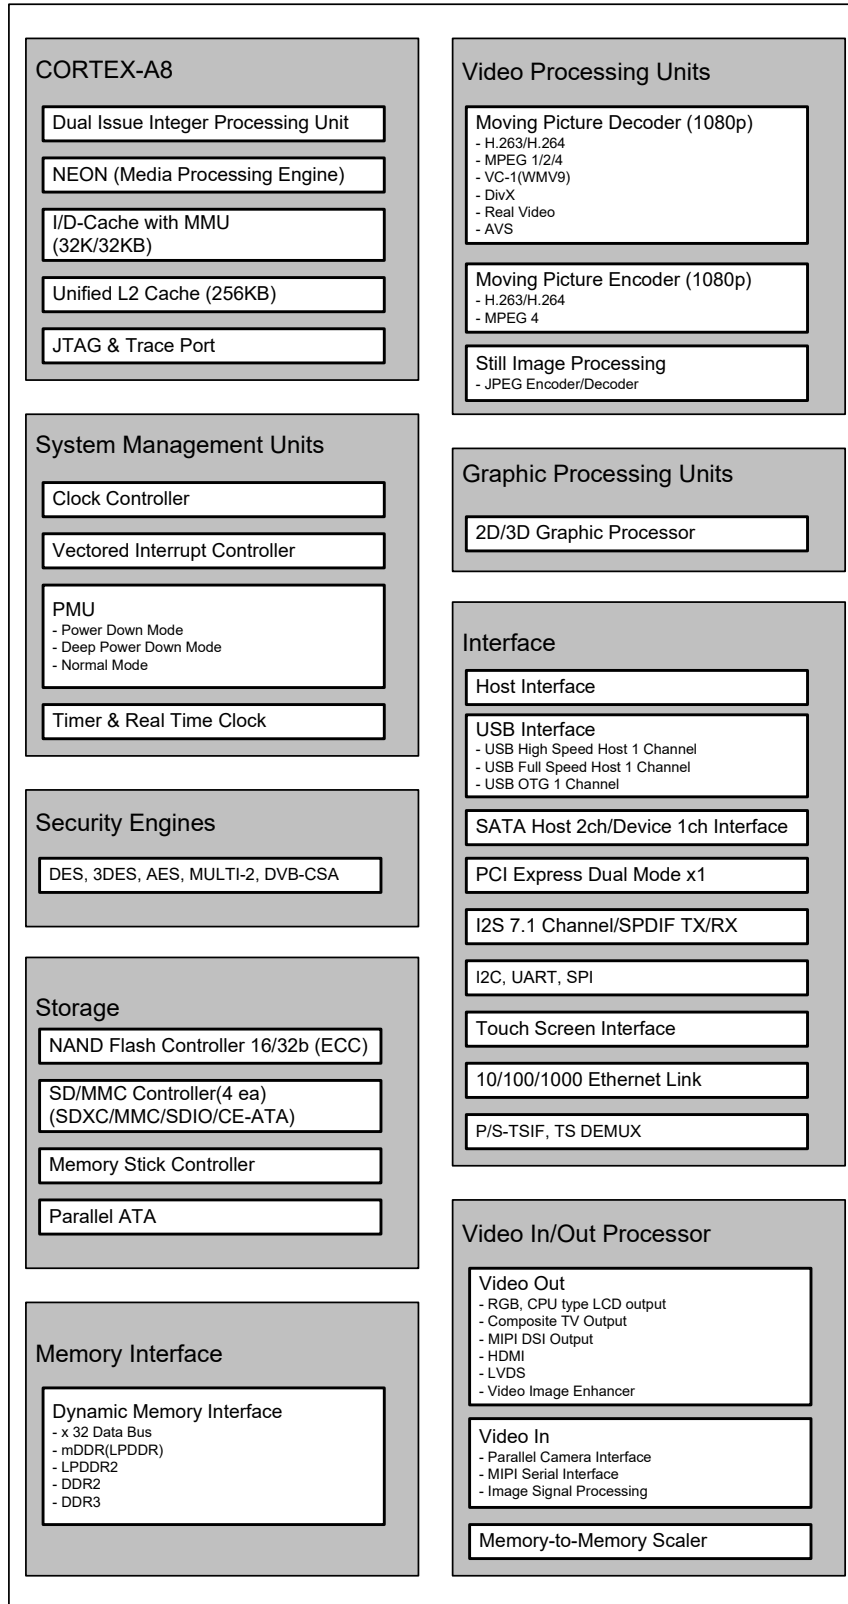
CORTEX-A8

Dual Issue Integer Processing Unit

NEON (Media Processing Engine)

I/D-Cache with MMU (32K/32KB)

Unified L2 Cache (256KB)

JTAG & Trace Port

System Management Units

Clock Controller

Vectored Interrupt Controller

PMU
- Power Down Mode
- Deep Power Down Mode
- Normal Mode

Timer & Real Time Clock

Security Engines

DES, 3DES, AES, MULTI-2, DVB-CSA

Storage

NAND Flash Controller 16/32b (ECC)

SD/MMC Controller(4 ea) (SDXC/MMC/SDIO/CE-ATA)

Memory Stick Controller

Parallel ATA

Memory Interface

Dynamic Memory Interface
- x 32 Data Bus
- mDDR(LPDDR)
- LPDDR2
- DDR2
- DDR3

Video Processing Units

Moving Picture Decoder (1080p)
- H.263/H.264
- MPEG 1/2/4
- VC-1(WMV9)
- DivX
- Real Video
- AVS

Moving Picture Encoder (1080p)
- H.263/H.264
- MPEG 4

Still Image Processing
- JPEG Encoder/Decoder

Graphic Processing Units

2D/3D Graphic Processor

Interface

Host Interface

USB Interface
- USB High Speed Host 1 Channel
- USB Full Speed Host 1 Channel
- USB OTG 1 Channel

SATA Host 2ch/Device 1ch Interface

PCI Express Dual Mode x1

I2S 7.1 Channel/SPDIF TX/RX

I2C, UART, SPI

Touch Screen Interface

10/100/1000 Ethernet Link

P/S-TSIF, TS DEMUX

Video In/Out Processor

Video Out
- RGB, CPU type LCD output
- Composite TV Output
- MIPI DSI Output
- HDMI
- LVDS
- Video Image Enhancer

Video In
- Parallel Camera Interface
- MIPI Serial Interface
- Image Signal Processing

Memory-to-Memory Scaler